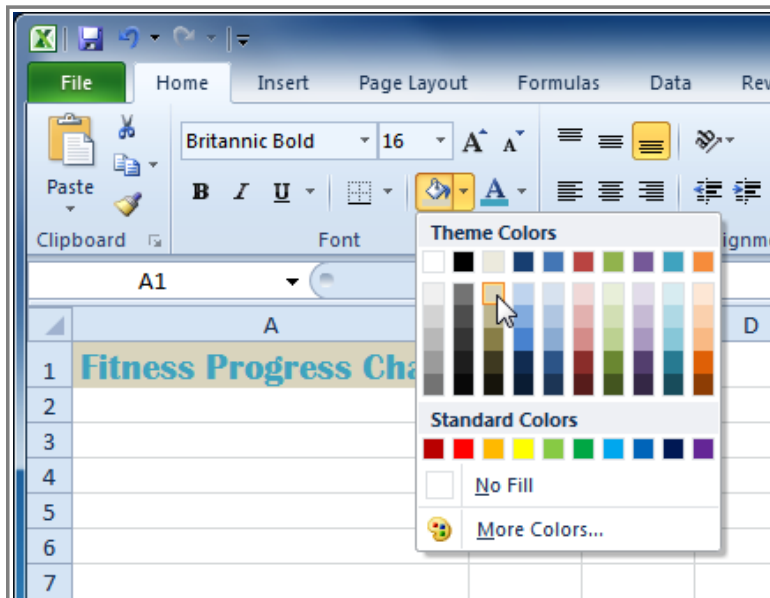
File
Home
Insert
Page Layout
Formulas
Data
Rev

Paste
Clipboard
Britannic Bold
16
B
I
U
Font
A
A
A
lignme

A1

A
D

1 Fitness Progress Cha
2
3
4
5
6
7

Theme Colors
Standard Colors
No Fill
More Colors...